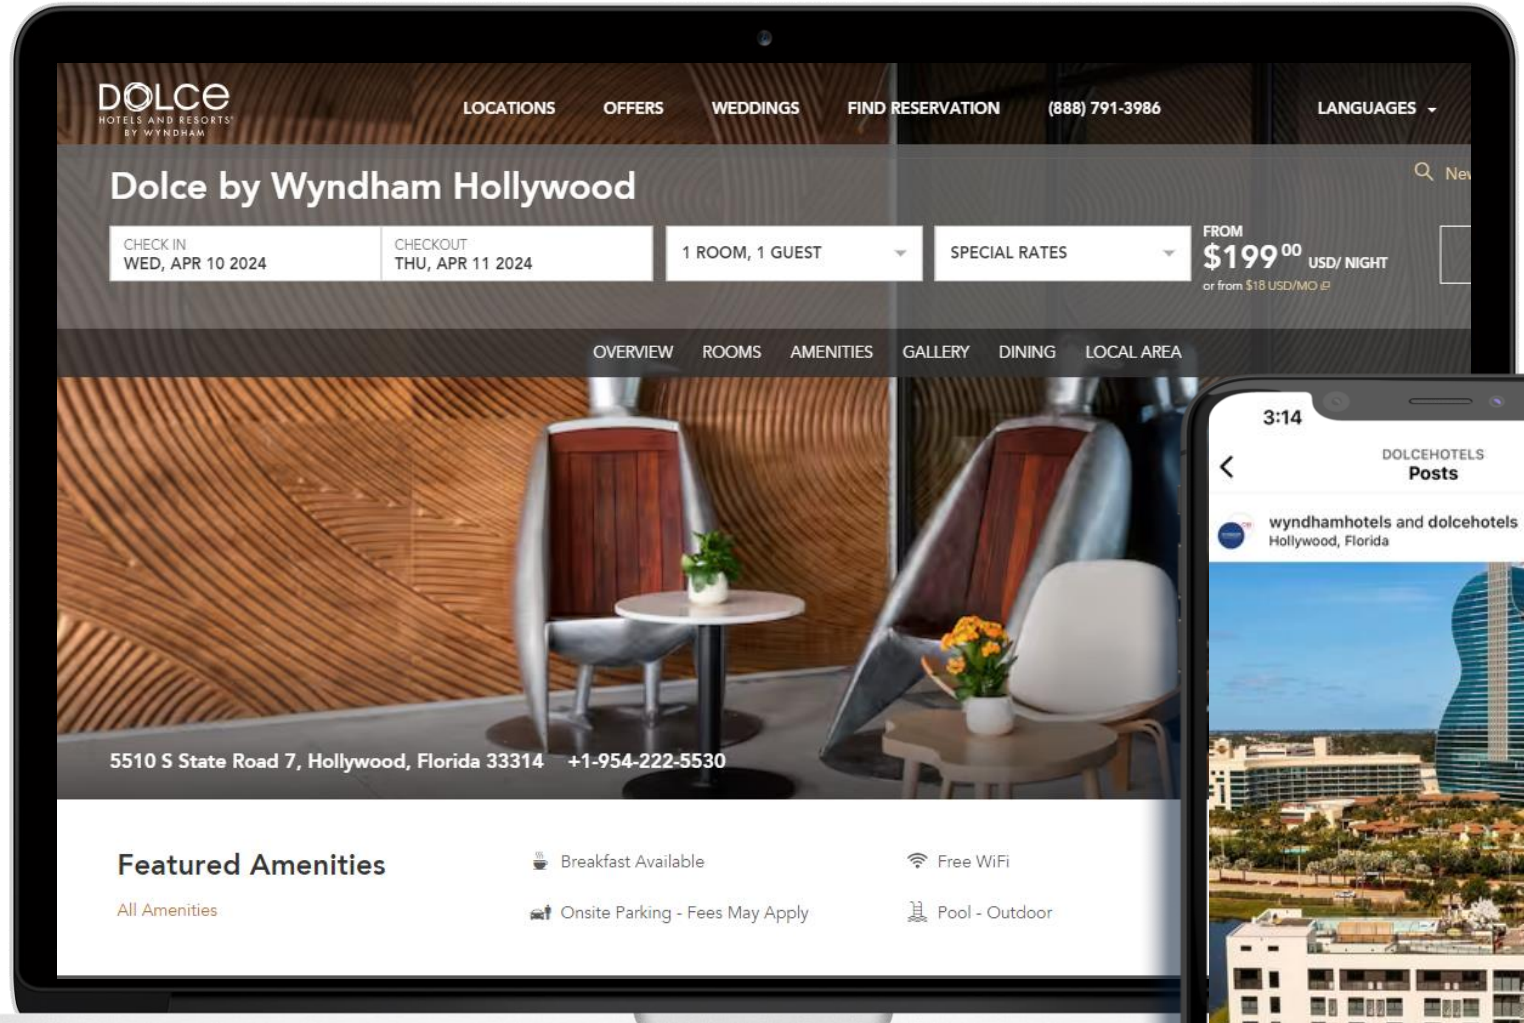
DOLCE
HOTELS AND RESORTS
BY WYNDHAM

LOCATIONS OFFERS WEDDINGS FIND RESERVATION (888) 791-3986 LANGUAGES

Ne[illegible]

Dolce by Wyndham Hollywood

CHECK IN
WED, APR 10 2024

CHECKOUT
THU, APR 11 2024

1 ROOM, 1 GUEST

SPECIAL RATES

FROM
$199$^{00}$ USD/ NIGHT
or from $18 USD/MO

OVERVIEW ROOMS AMENITIES GALLERY DINING LOCAL AREA

5510 S State Road 7, Hollywood, Florida 33314 +1-954-222-5530

Featured Amenities

All Amenities

Breakfast Available

Onsite Parking - Fees May Apply

Free WiFi

Pool - Outdoor

3:14

DOLCEHOTELS
Posts

wyndhamhotels and dolcehotels
Hollywood, Florida